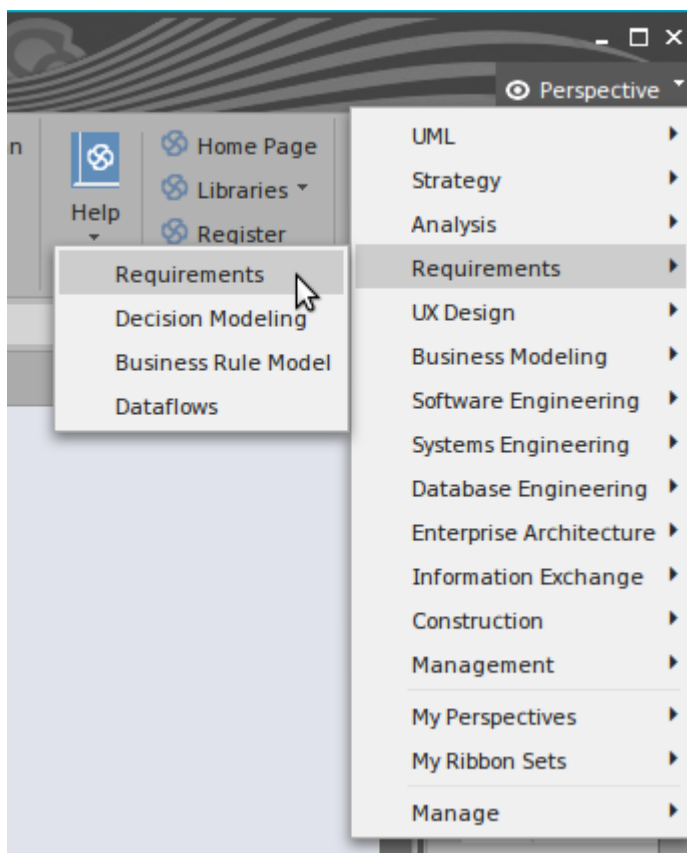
Perspective

n

Help

Home Page
Libraries
Register

Requirements
Decision Modeling
Business Rule Model
Dataflows

UML
Strategy
Analysis
Requirements
UX Design
Business Modeling
Software Engineering
Systems Engineering
Database Engineering
Enterprise Architecture
Information Exchange
Construction
Management
My Perspectives
My Ribbon Sets
Manage